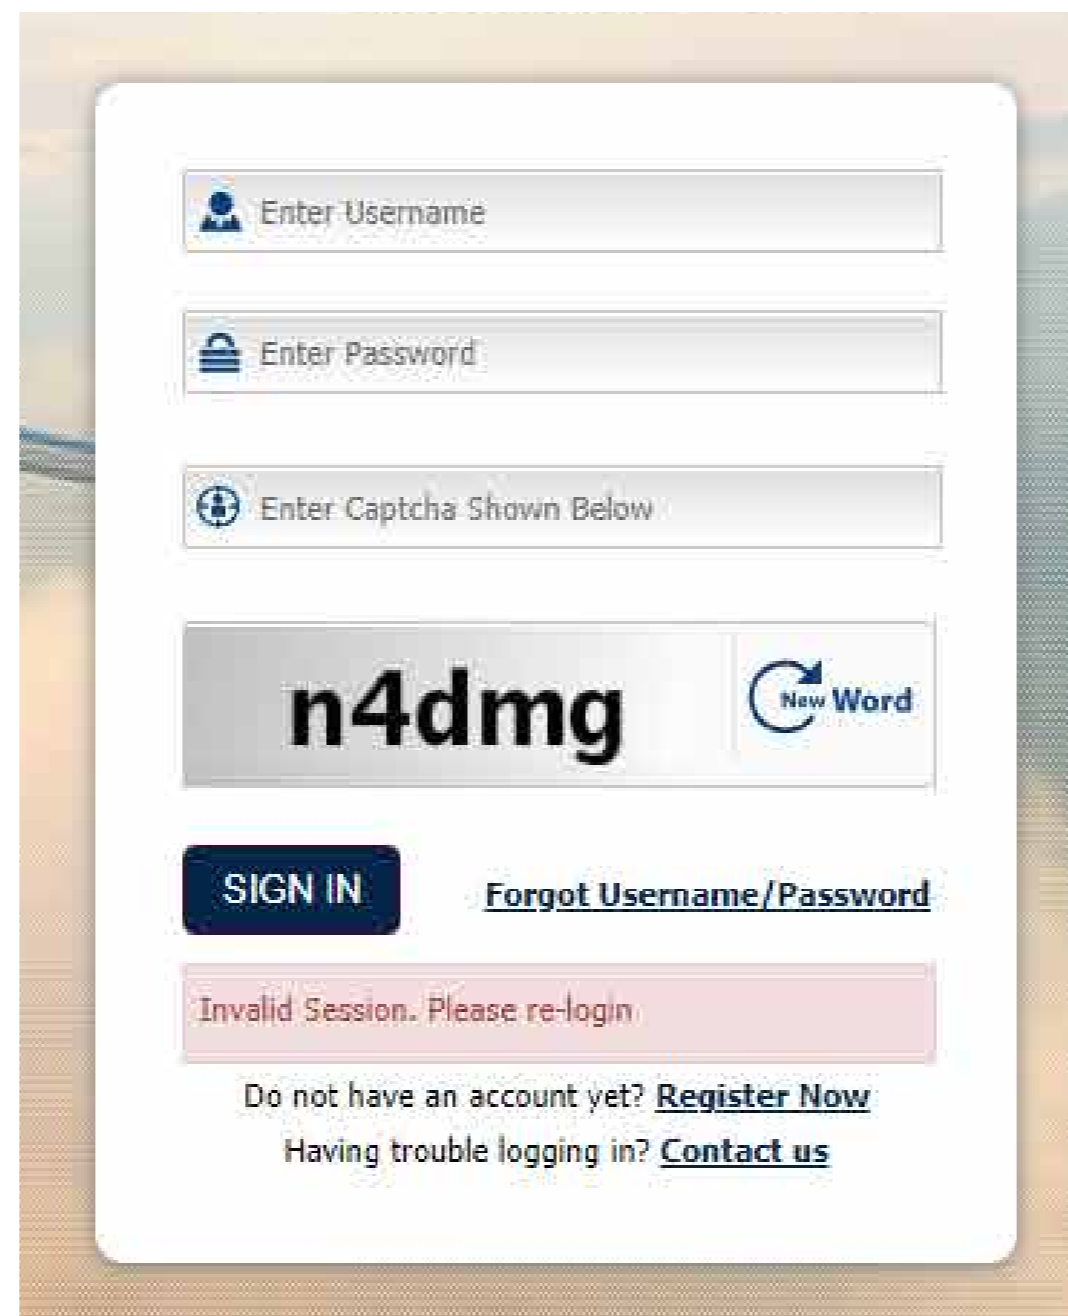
Enter Username

Enter Password

Enter Captcha Shown Below

n4dmg

New Word

SIGN IN

Forgot Username/Password

Invalid Session. Please re-login

Do not have an account yet? Register Now

Having trouble logging in? Contact us